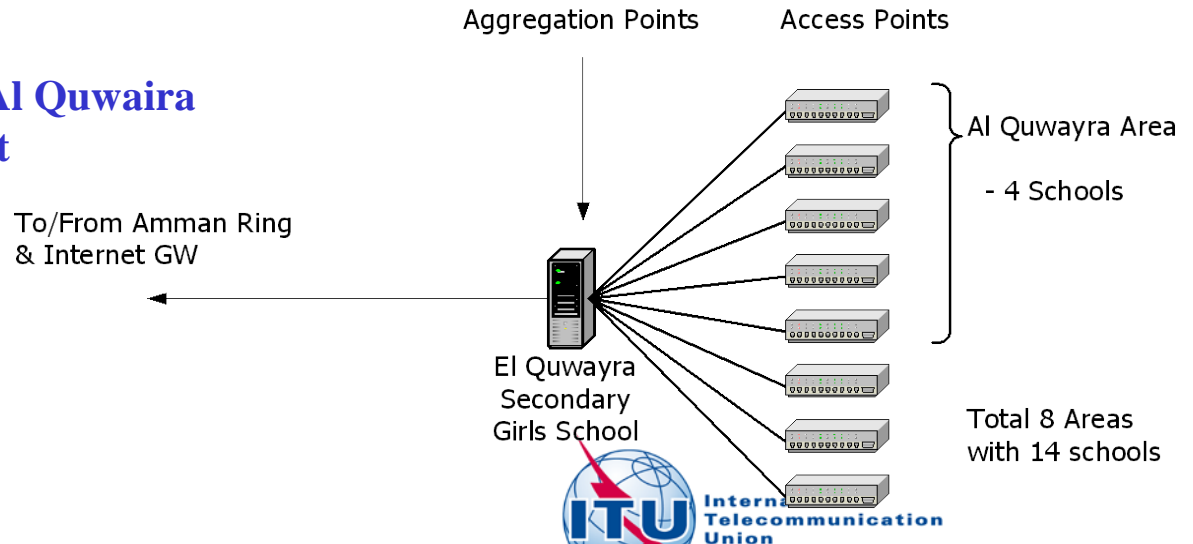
Al Quwaira
t

Aggregation Points

Access Points

To/From Amman Ring & Internet GW

Al Quwayra Area

- 4 Schools

El Quwayra Secondary Girls School

Total 8 Areas with 14 schools

ITU Interna Telecommunication Union